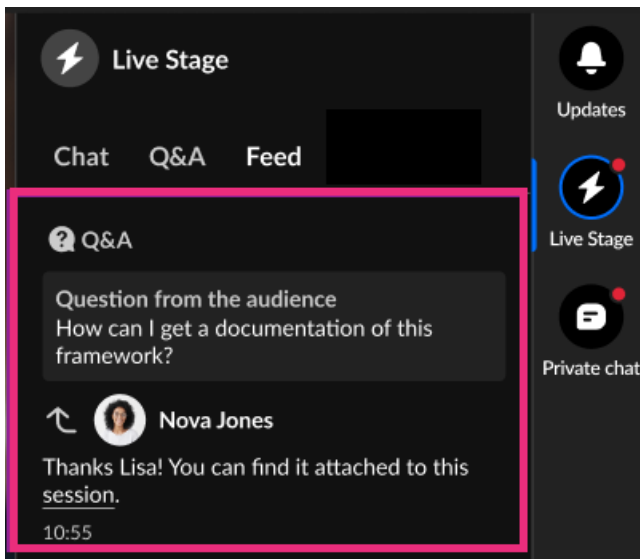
Live Stage

Chat Q&A Feed

Q&A

Question from the audience
How can I get a documentation of this framework?

Nova Jones

Thanks Lisa! You can find it attached to this session.

10:55

Updates

Live Stage

Private chat